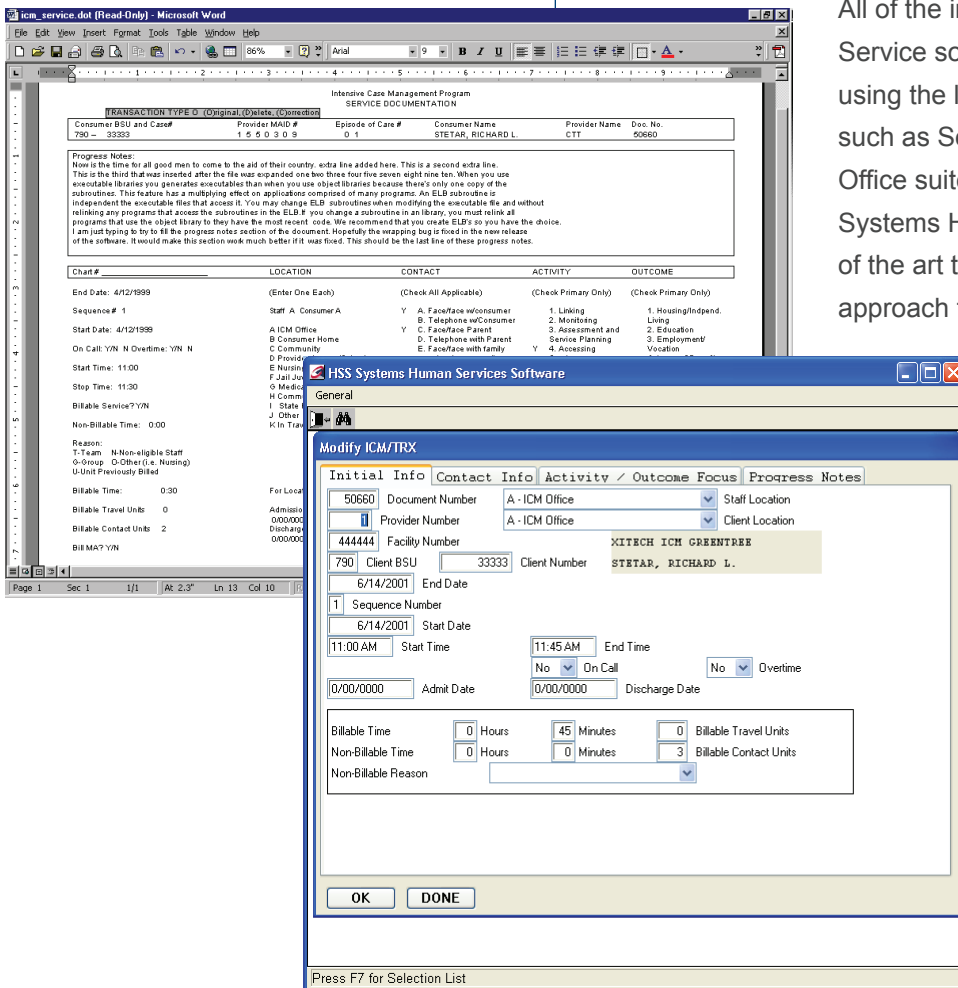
icm_service.dot (Read-Only) - Microsoft Word
File Edit View Insert Format Tools Table Window Help
86% Arial 9

Intensive Case Management Program
SERVICE DOCUMENTATION

TRANSACTION TYPE O (O)riginal, (D)elete, (C)orrection

| Consumer BSU and Case# | Provider MAID # | Episode of Care # | Consumer Name | Provider Name | Doc. No. |
|---|---|---|---|---|---|
| 790 – 33333 | 1 5 5 0 3 0 9 | 0 1 | STETAR, RICHARD L. | CTT | 50660 |

Progress Notes:
Now is the time for all good men to come to the aid of their country. extra line added here. This is a second extra line. This is the third that was inserted after the file was expanded one two three four five seven eight nine ten. When you use executable libraries you generates executables than when you use object libraries because there's only one copy of the subroutines. This feature has a multiplying effect on applications comprised of many programs. An ELB subroutine is independent the executable files that access it. You may change ELB subroutines when modifying the executable file and without relinking any programs that access the subroutines in the ELB.If you change a subroutine in an library, you must relink all programs that use the object library to they have the most recent code. We recommend that you create ELB's so you have the choice. I am just typing to try to fill the progress notes section of the document. Hopefully the wrapping bug is fixed in the new release of the software. It would make this section work much better if it was fixed. This should be the last line of these progress notes.

Chart # ________ LOCATION CONTACT ACTIVITY OUTCOME
End Date: 4/12/1999 (Enter One Each) (Check All Applicable) (Check Primary Only) (Check Primary Only)
Sequence # 1 Staff A Consumer A Y A. Face/face w/consumer 1. Linking 1. Housing/Indpend. Living
B. Telephone w/Consumer 2. Monitoring
Start Date: 4/12/1999 A ICM Office Y C. Face/face Parent 3. Assessment and Service Planning 2. Education
B Consumer Home D. Telephone with Parent 3. Employment/ Vocation
On Call: Y/N N Overtime: Y/N N C Community E. Face/face with family Y 4. Accessing
D Provid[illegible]
Start Time: 11:00 E Nursing
F Jail Juv
Stop Time: 11:30 G Medica
H Comm
Billable Service? Y/N I State
J Other
Non-Billable Time: 0:00 K In Trav
Reason:
T-Team N-Non-eligible Staff
G-Group O-Other (i.e. Nursing)
U-Unit Previously Billed
Billable Time: 0:30 For Loca
Billable Travel Units 0 Admissio 0/00/000
Billable Contact Units 2 Discharge 0/00/000
Bill MA? Y/N

Page 1 Sec 1 1/1 At 2.3" Ln 13 Col 10

All of the i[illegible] Service so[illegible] using the I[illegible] such as S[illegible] Office suit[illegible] Systems H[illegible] of the art t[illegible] approach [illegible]

HSS Systems Human Services Software
General
Modify ICM/TRX
Initial Info | Contact Info | Activity / Outcome Focus | Progress Notes
50660 Document Number A - ICM Office Staff Location
1 Provider Number A - ICM Office Client Location
444444 Facility Number XITECH ICM GREENTREE
790 Client BSU 33333 Client Number STETAR, RICHARD L.
6/14/2001 End Date
1 Sequence Number
6/14/2001 Start Date
11:00 AM Start Time 11:45 AM End Time
No On Call No Overtime
0/00/0000 Admit Date 0/00/0000 Discharge Date
Billable Time 0 Hours 45 Minutes 0 Billable Travel Units
Non-Billable Time 0 Hours 0 Minutes 3 Billable Contact Units
Non-Billable Reason
OK DONE
Press F7 for Selection List